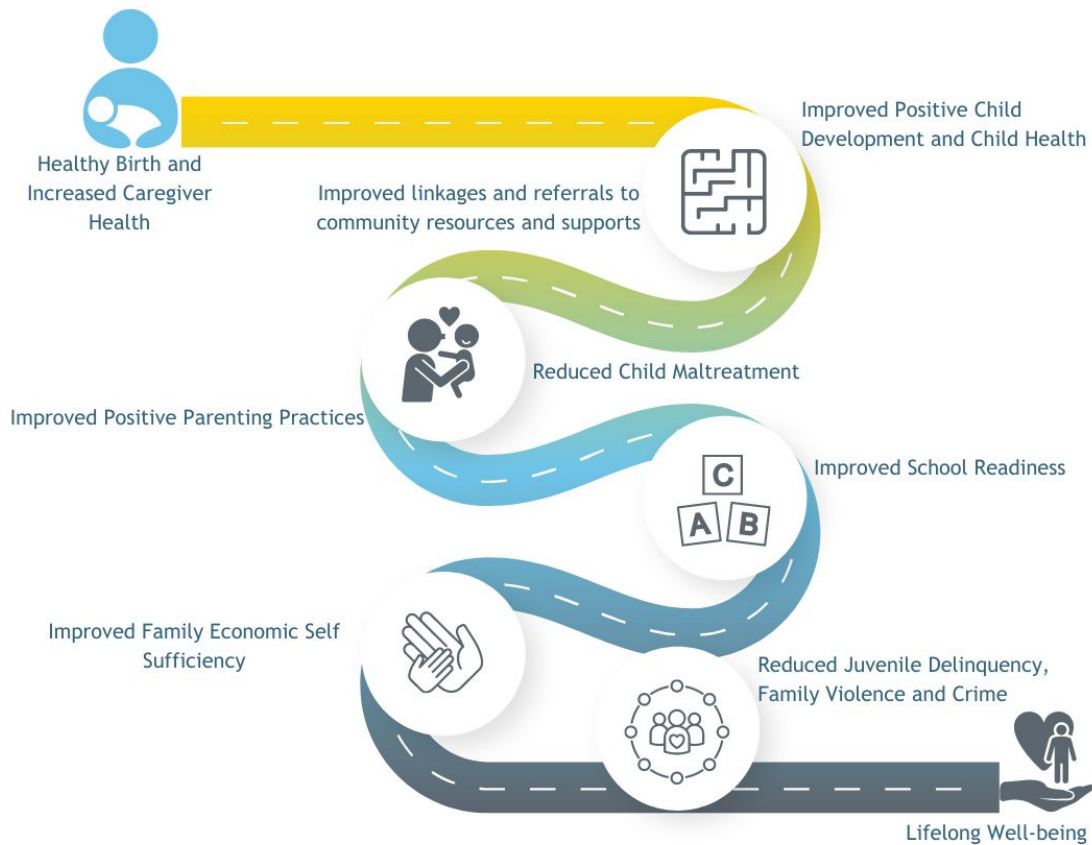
Healthy Birth and Increased Caregiver Health

Improved Positive Child Development and Child Health

Improved linkages and referrals to community resources and supports

Reduced Child Maltreatment

Improved Positive Parenting Practices

C

A B

Improved School Readiness

Improved Family Economic Self Sufficiency

Reduced Juvenile Delinquency, Family Violence and Crime

Lifelong Well-being